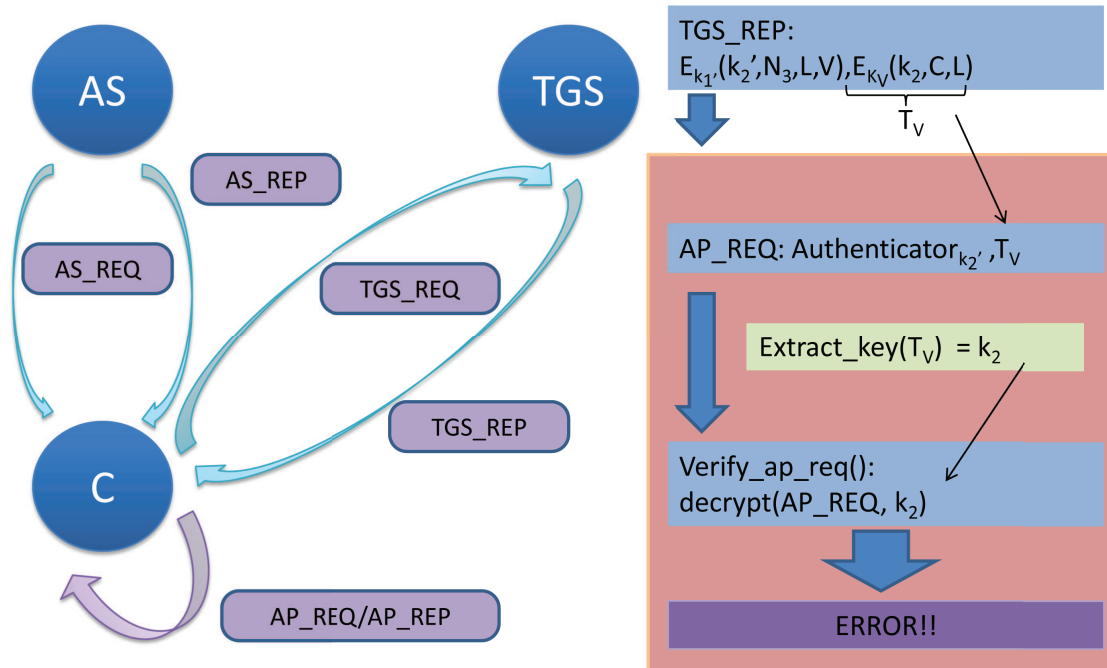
AS

TGS

AS_REP

AS_REQ

TGS_REQ

TGS_REP

C

AP_REQ/AP_REP

TGS_REP:
$E_{k_1'}(k_2', N_3, L, V), E_{K_V}(k_2, C, L)$
$T_V$

AP_REQ: Authenticator$_{k_2'}$ ,$T_V$

Extract_key($T_V$) = $k_2$

Verify_ap_req():
decrypt(AP_REQ, $k_2$)

ERROR!!